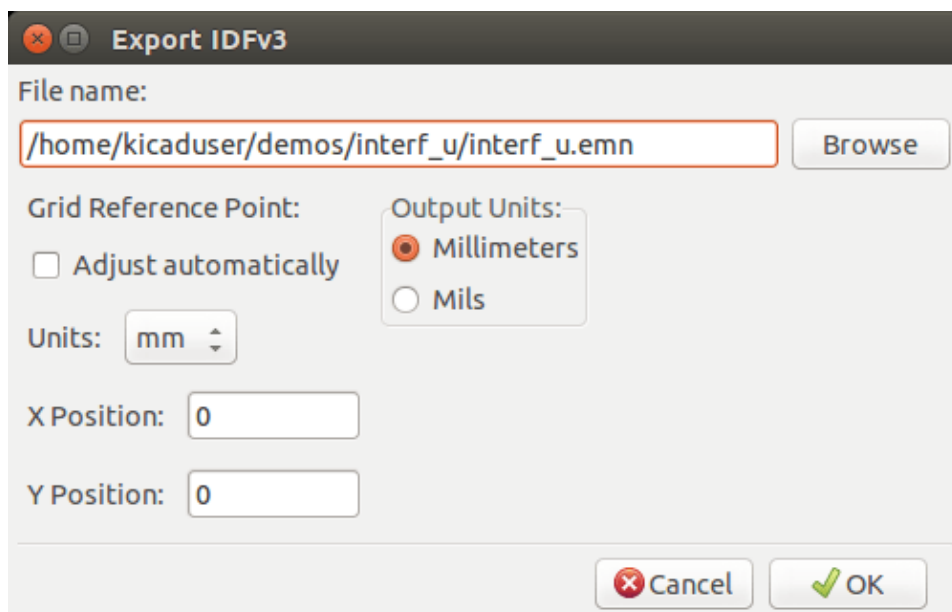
Export IDFv3

File name:

/home/kicaduser/demos/interf_u/interf_u.emn

Browse

Grid Reference Point:

Adjust automatically

Units: mm

X Position: 0

Y Position: 0

Output Units:

Millimeters

Mils

Cancel

OK